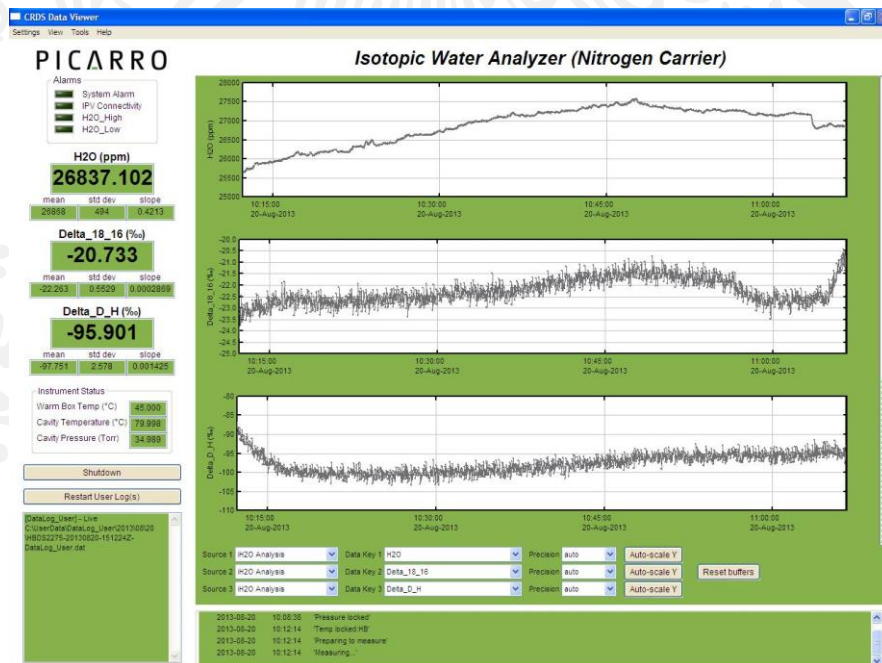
CRDS Data Viewer
Settings View Tools Help

PICARRO

Alarms
System Alarm
IPV Connectivity
H2O_High
H2O_Low

H2O (ppm)
26837.102
| mean | std dev | slope |
|---|---|---|
| 26898 | 494 | 0.4213 |

Delta_18_16 (‰)
-20.733
| mean | std dev | slope |
|---|---|---|
| -22.263 | 0.5529 | 0.0002869 |

Delta_D_H (‰)
-95.901
| mean | std dev | slope |
|---|---|---|
| -97.751 | 2.578 | 0.001425 |

Instrument Status
| Warm Box Temp (°C) | 45.000 |
|---|---|
| Cavity Temperature (°C) | 79.998 |
| Cavity Pressure (Torr) | 34.989 |

Shutdown

Restart User Log(s)

[DataLog_User] - Live
C:\UserData\DataLog_User\2013\08\20\HBDS2275-20130820-151224Z-DataLog_User.dat

Isotopic Water Analyzer (Nitrogen Carrier)

H2O (ppm)
28000 27500 27000 26500 26000 25500 25000
10:15:00 20-Aug-2013 10:30:00 20-Aug-2013 10:45:00 20-Aug-2013 11:00:00 20-Aug-2013

Delta_18_16 (‰)
-20.0 -20.5 -21.0 -21.5 -22.0 -22.5 -23.0 -23.5 -24.0 -24.5 -25.0
10:15:00 20-Aug-2013 10:30:00 20-Aug-2013 10:45:00 20-Aug-2013 11:00:00 20-Aug-2013

Delta_D_H (‰)
-80 -85 -90 -95 -100 -105 -110
10:15:00 20-Aug-2013 10:30:00 20-Aug-2013 10:45:00 20-Aug-2013 11:00:00 20-Aug-2013

Source 1 H2O Analysis Data Key 1 H2O Precision auto Auto-scale Y
Source 2 H2O Analysis Data Key 2 Delta_18_16 Precision auto Auto-scale Y Reset buffers
Source 3 H2O Analysis Data Key 3 Delta_D_H Precision auto Auto-scale Y

2013-08-20 10:08:36 'Pressure locked'
2013-08-20 10:12:14 'Temp locked:HB'
2013-08-20 10:12:14 'Preparing to measure'
2013-08-20 10:12:14 'Measuring...'